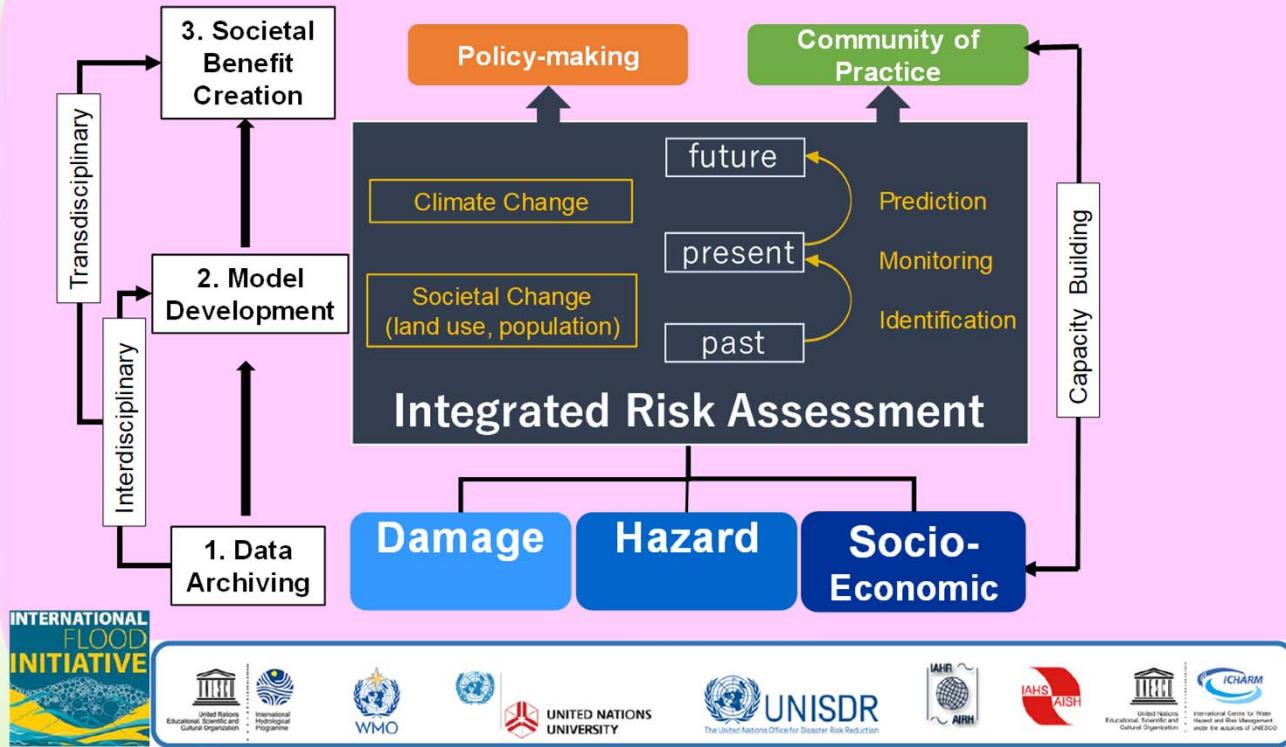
3. Societal Benefit Creation

Policy-making

Community of Practice

Transdisciplinary

2. Model Development

Interdisciplinary

1. Data Archiving

future

Climate Change

Prediction

present

Monitoring

Societal Change (land use, population)

Identification

past

Capacity Building

Integrated Risk Assessment

Damage

Hazard

Socio-Economic

INTERNATIONAL FLOOD INITIATIVE

United Nations Educational, Scientific and Cultural Organization

International Hydrological Programme

WMO

UNITED NATIONS UNIVERSITY

UNISDR

The United Nations Office for Disaster Risk Reduction

IAHR AIRH

IAHS AISH

United Nations Educational, Scientific and Cultural Organization

ICHARM

International Centre for Water Hazard and Risk Management under the auspices of UNESCO